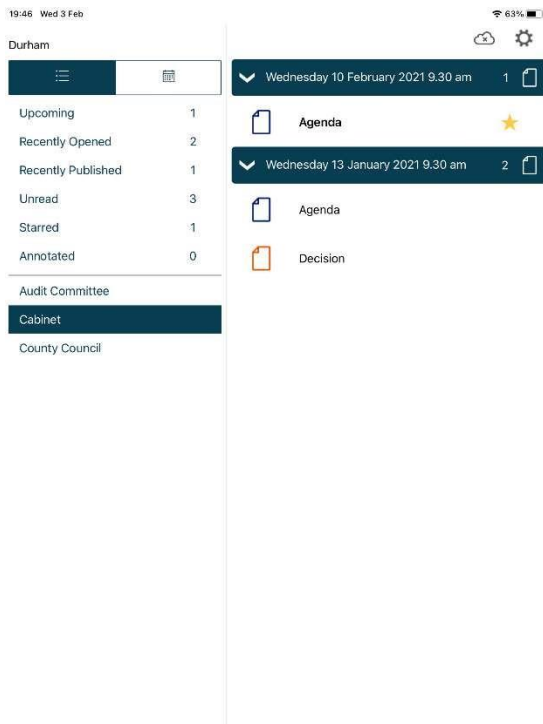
19:46 Wed 3 Feb

63%

Durham

| Upcoming | 1 |
|---|---|
| Recently Opened | 2 |
| Recently Published | 1 |
| Unread | 3 |
| Starred | 1 |
| Annotated | 0 |

Audit Committee

Cabinet

County Council

Wednesday 10 February 2021 9.30 am 1

Agenda

Wednesday 13 January 2021 9.30 am 2

Agenda

Decision